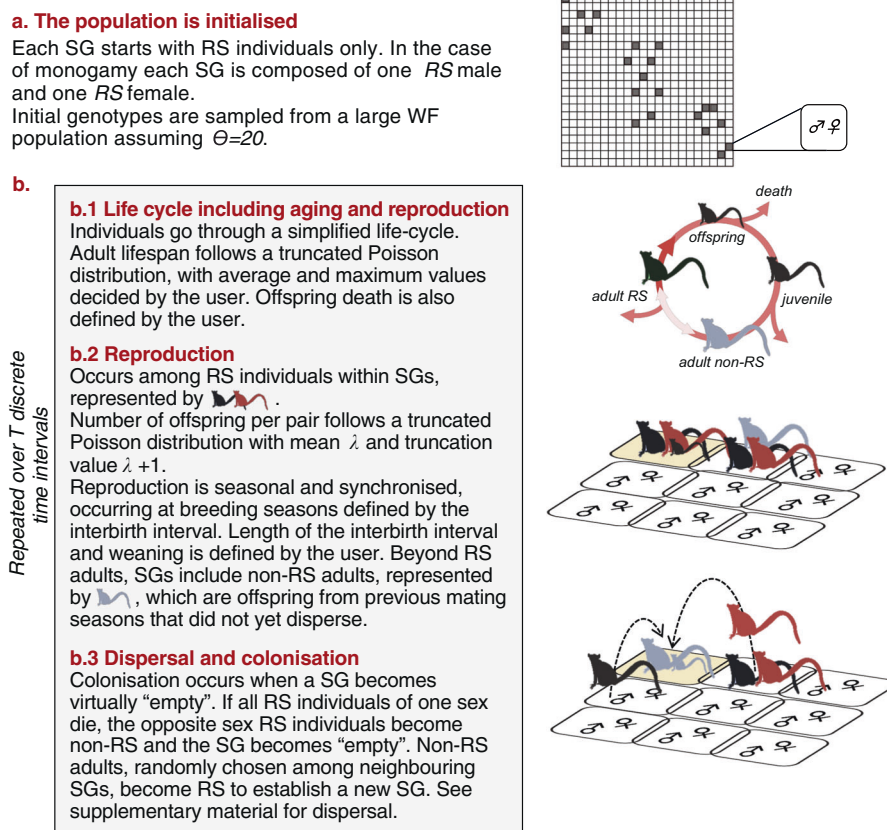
a. The population is initialised

Each SG starts with RS individuals only. In the case of monogamy each SG is composed of one *RS* male and one *RS* female.
Initial genotypes are sampled from a large WF population assuming $\Theta=20$.

♂♀

b.

Repeated over T discrete time intervals

b.1 Life cycle including aging and reproduction
Individuals go through a simplified life-cycle. Adult lifespan follows a truncated Poisson distribution, with average and maximum values decided by the user. Offspring death is also defined by the user.

death
offspring
adult RS
juvenile
adult non-RS

b.2 Reproduction
Occurs among RS individuals within SGs, represented by .
Number of offspring per pair follows a truncated Poisson distribution with mean $\lambda$ and truncation value $\lambda+1$.
Reproduction is seasonal and synchronised, occurring at breeding seasons defined by the interbirth interval. Length of the interbirth interval and weaning is defined by the user. Beyond RS adults, SGs include non-RS adults, represented by , which are offspring from previous mating seasons that did not yet disperse.

♂ ♀ ♂ ♀ ♂ ♀ ♂ ♀ ♂ ♀ ♂ ♀ ♂ ♀

b.3 Dispersal and colonisation
Colonisation occurs when a SG becomes virtually "empty". If all RS individuals of one sex die, the opposite sex RS individuals become non-RS and the SG becomes "empty". Non-RS adults, randomly chosen among neighbouring SGs, become RS to establish a new SG. See supplementary material for dispersal.

♂ ♀ ♂ ♀ ♂ ♀ ♂ ♀ ♂ ♀ ♂ ♀ ♂ ♀